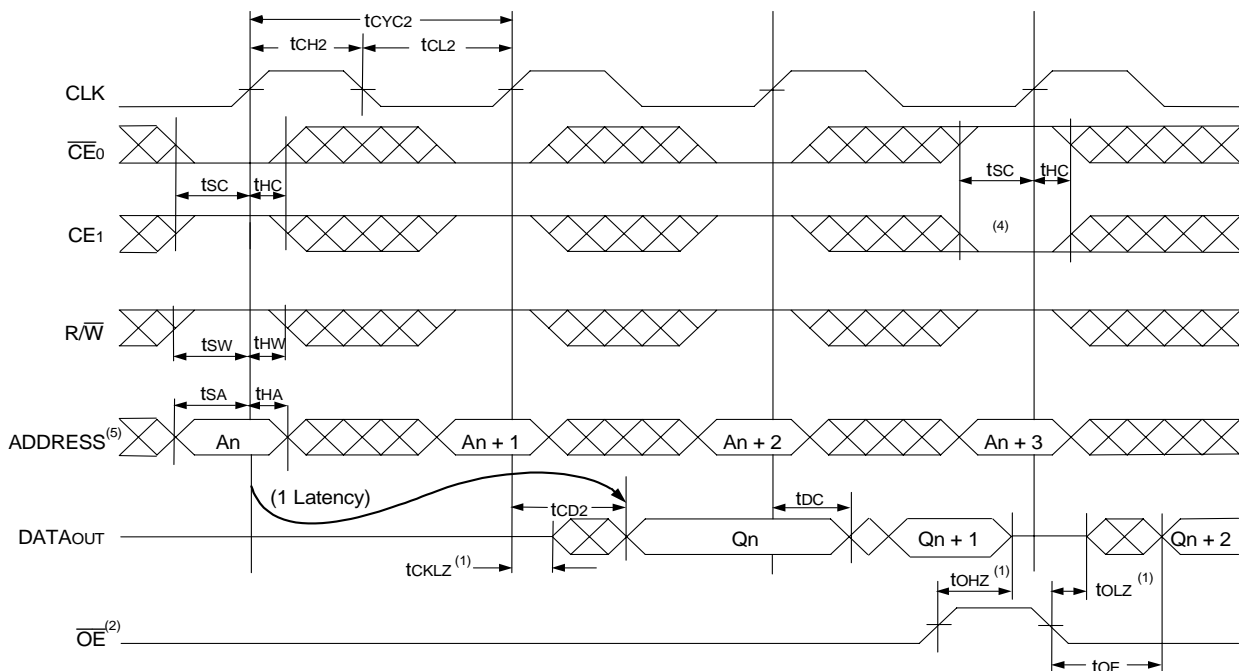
$t_{CYC2}$

$t_{CH2}$ $t_{CL2}$

CLK

$\overline{CE}_0$

$t_{SC}$ $t_{HC}$

$t_{SC}$ $t_{HC}$

$CE_1$

(4)

$R/\overline{W}$

$t_{SW}$ $t_{HW}$

$t_{SA}$ $t_{HA}$

ADDRESS$^{(5)}$

An

An + 1

An + 2

An + 3

(1 Latency)

$t_{CD2}$

$t_{DC}$

$DATA_{OUT}$

Qn

Qn + 1

Qn + 2

$t_{CKLZ}$ $^{(1)}$

$t_{OHZ}$ $^{(1)}$

$t_{OLZ}$ $^{(1)}$

$\overline{OE}^{(2)}$

$t_{OE}$